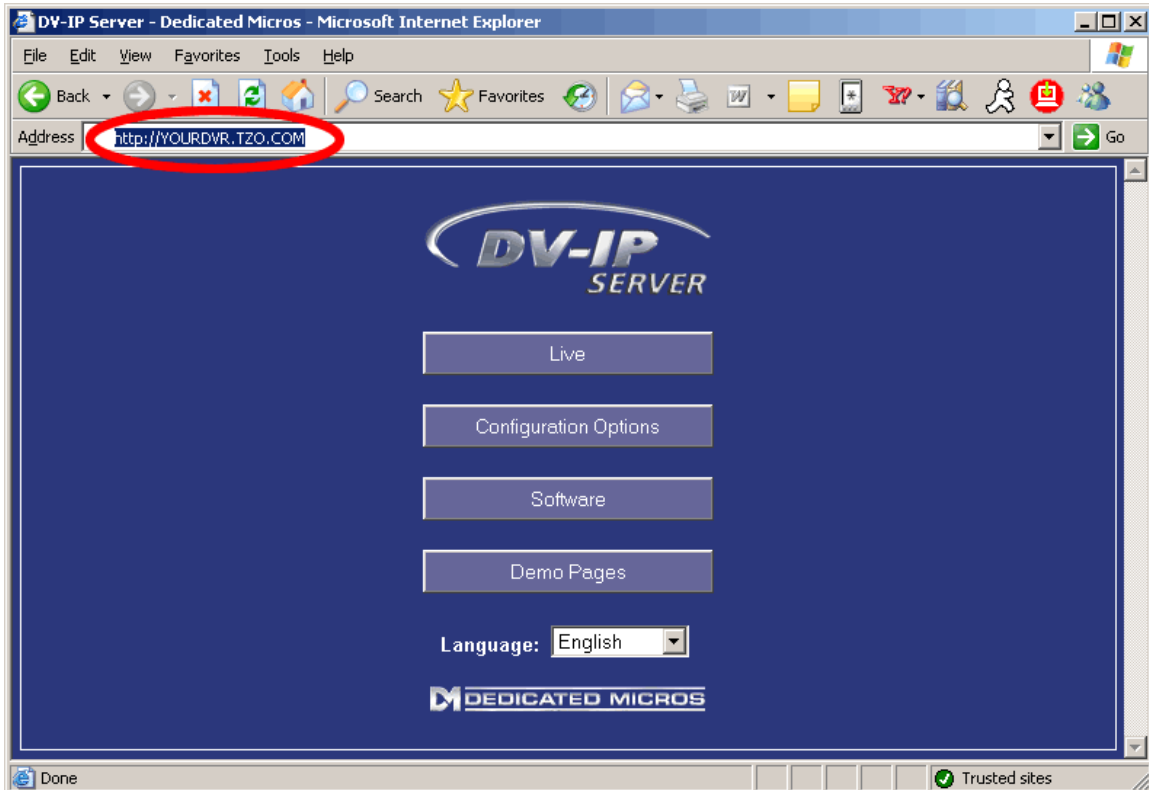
DV-IP Server - Dedicated Micros - Microsoft Internet Explorer

File Edit View Favorites Tools Help

Back Search Favorites

Address http://YOURDVR.TZO.COM Go

DV-IP SERVER

Live

Configuration Options

Software

Demo Pages

Language: English

DM DEDICATED MICROS

Done Trusted sites